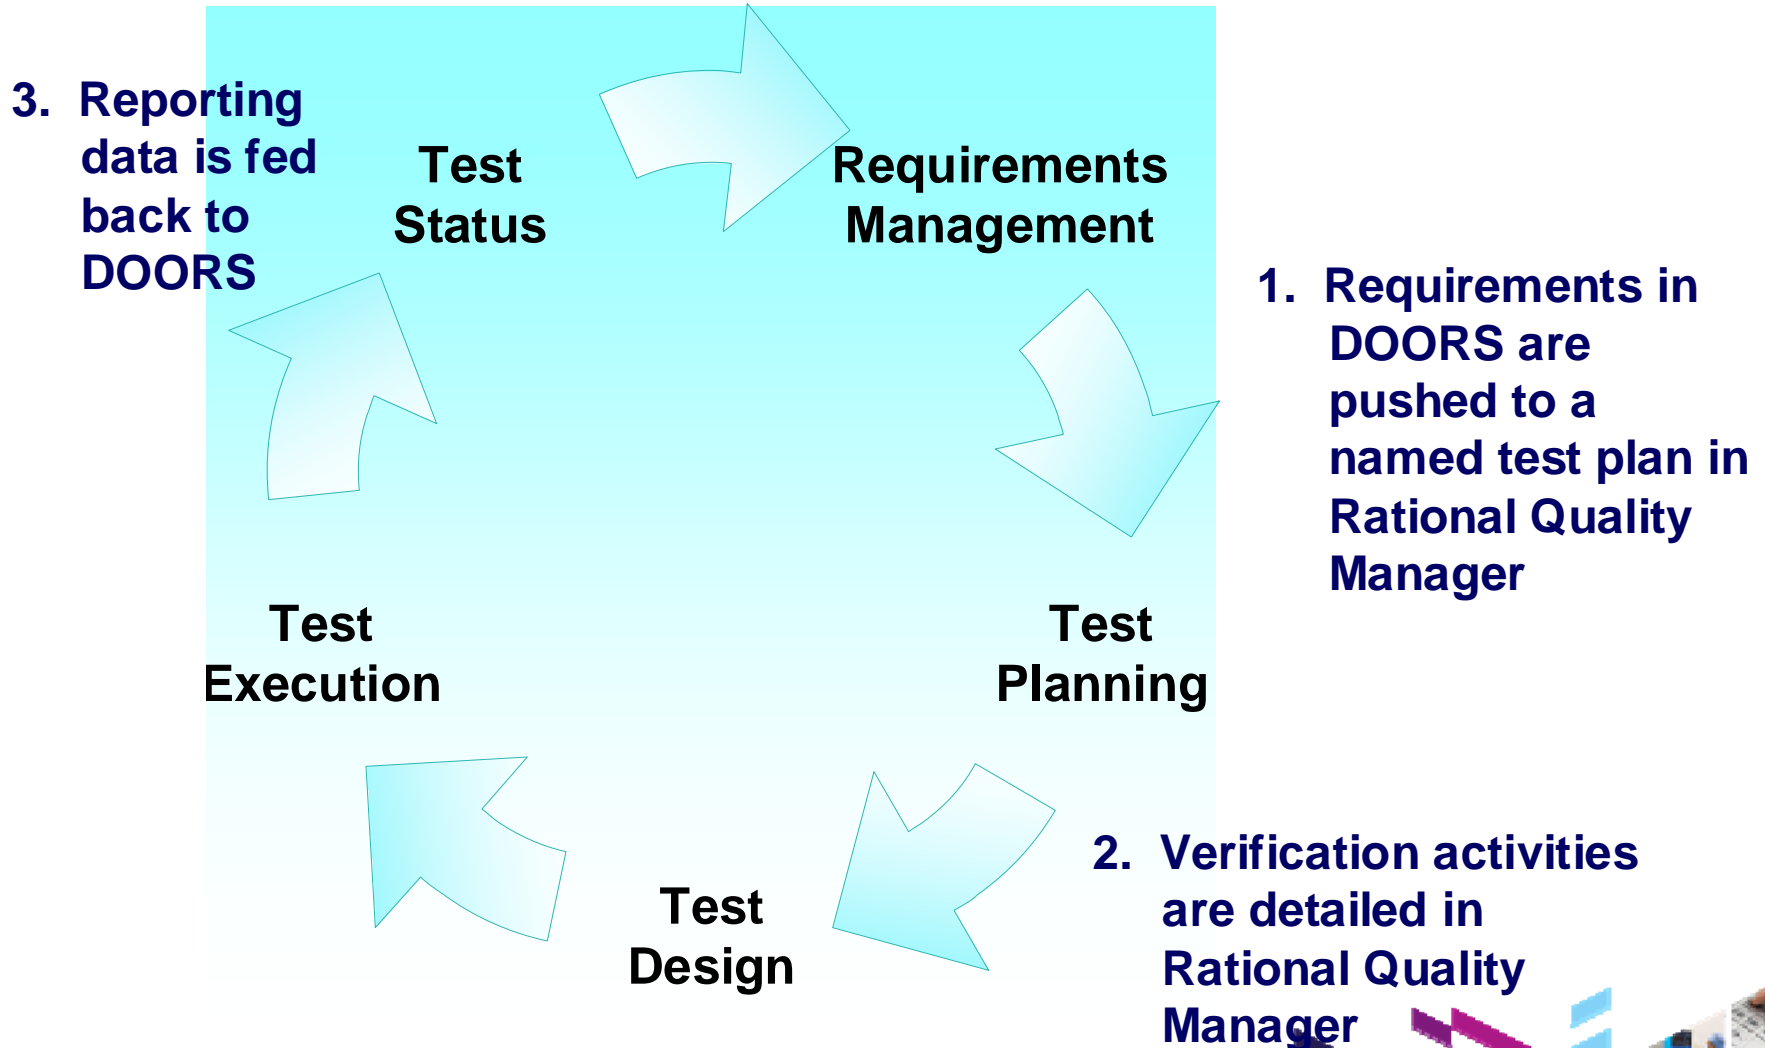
3. Reporting data is fed back to DOORS

Test Status

Requirements Management

1. Requirements in DOORS are pushed to a named test plan in Rational Quality Manager

Test Planning

Test Execution

Test Design

2. Verification activities are detailed in Rational Quality Manager